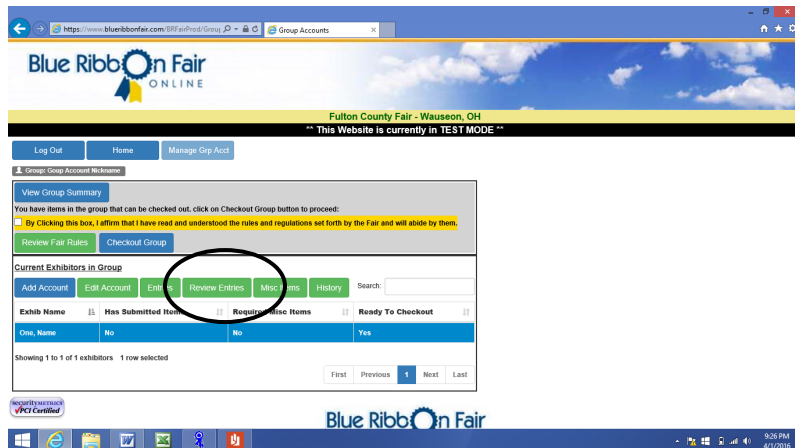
https://www.blueribbonfair.com/BRFairProd/Grou
Group Accounts

Blue Ribbon Fair
ONLINE

Fulton County Fair - Wauseon, OH
^^ This Website is currently in TEST MODE ^^

Log Out
Home
Manage Grp Acct

Group: Goup Account Nickname

View Group Summary

You have items in the group that can be checked out. click on Checkout Group button to proceed:

By Clicking this box, I affirm that I have read and understood the rules and regulations set forth by the Fair and will abide by them.

Review Fair Rules
Checkout Group

Current Exhibitors in Group

Add Account
Edit Account
Entries
Review Entries
Misc Items
History
Search:

| Exhib Name | Has Submitted Items | Required Misc Items | Ready To Checkout |
|---|---|---|---|
| One, Name | No | No | Yes |

Showing 1 to 1 of 1 exhibitors 1 row selected

First
Previous
1
Next
Last

SecurityMETRICS
PCI Certified

Blue Ribbon Fair

9:26 PM
4/1/2016